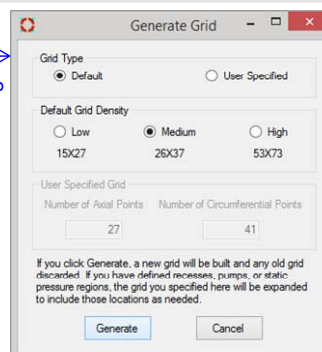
Generate Grid

Grid Type
Default
User Specified

Default Grid Density
Low
15X27
Medium
26X37
High
53X73

User Specified Grid
Number of Axial Points
27
Number of Circumferential Points
41

If you click Generate, a new grid will be built and any old grid discarded. If you have defined recesses, pumps, or static pressure regions, the grid you specified here will be expanded to include those locations as needed.

Generate
Cancel